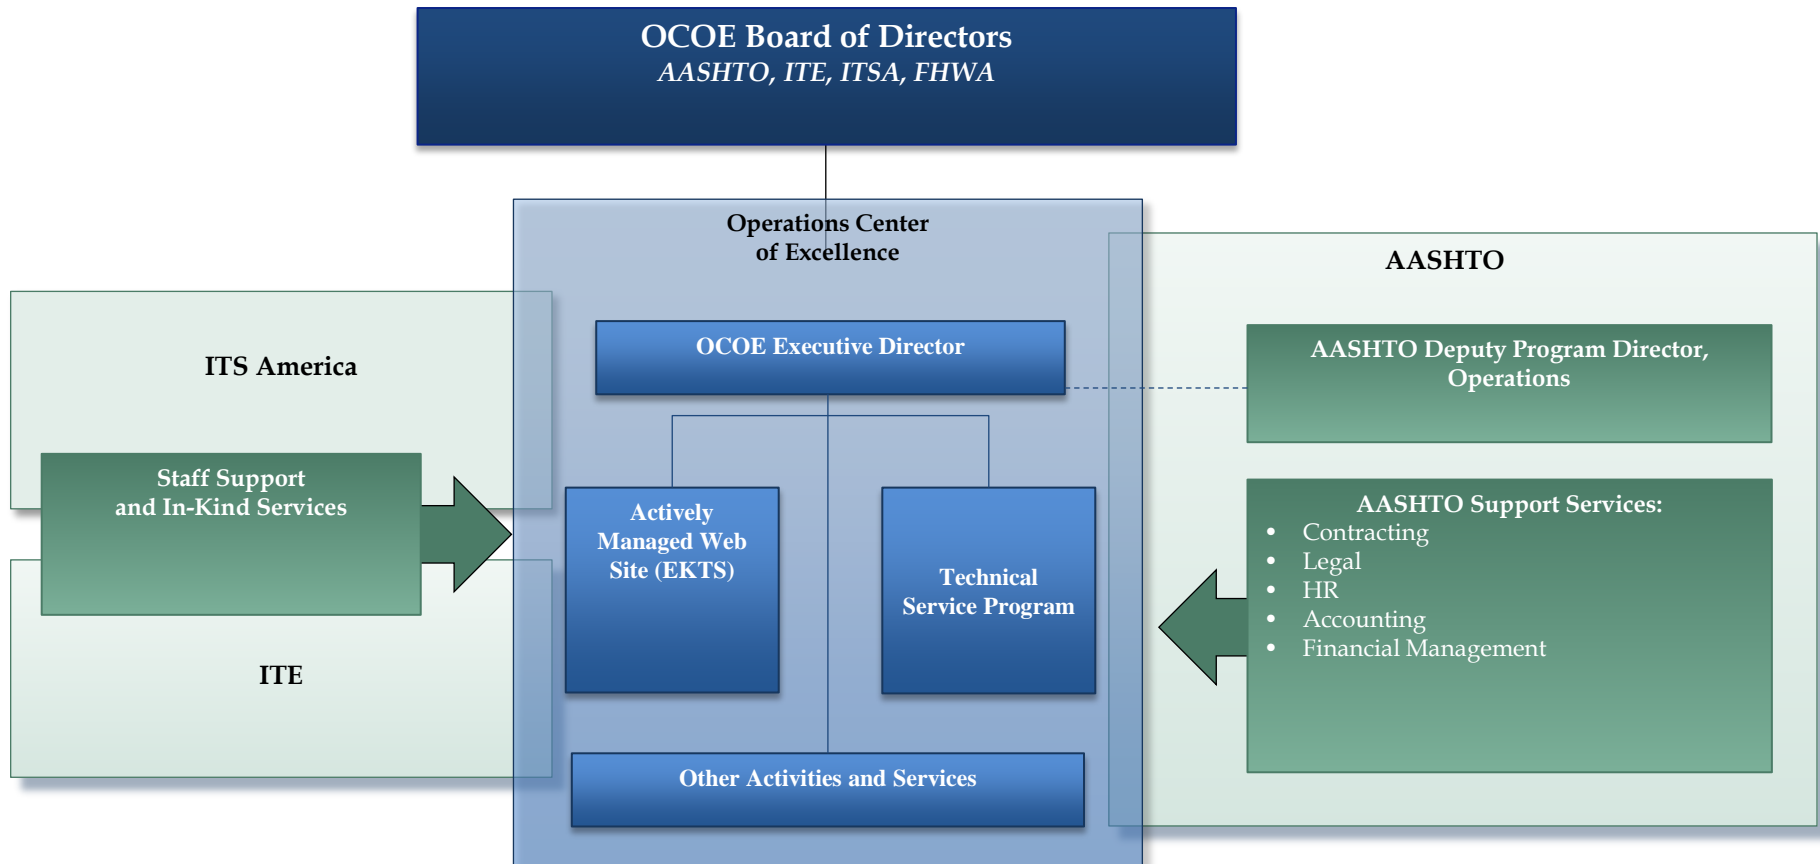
OCOE Board of Directors
AASHTO, ITE, ITSA, FHWA

Operations Center of Excellence

OCOE Executive Director

Actively Managed Web Site (EKTS)

Technical Service Program

Other Activities and Services

ITS America

Staff Support and In-Kind Services

ITE

AASHTO

AASHTO Deputy Program Director, Operations

AASHTO Support Services:
- Contracting
- Legal
- HR
- Accounting
- Financial Management